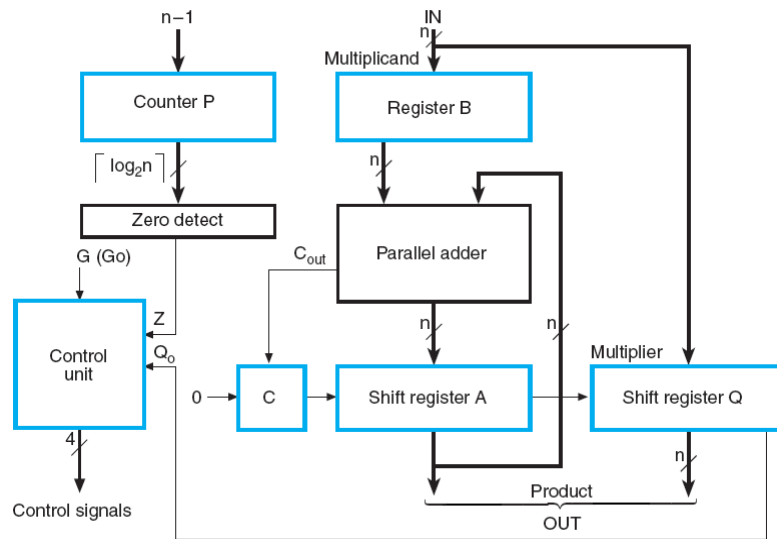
n−1

IN

n

Multiplicand

Counter P

Register B

$\lceil \log_2 n$

n

Zero detect

G (Go)

$C_{out}$

Parallel adder

Z

$Q_0$

Control unit

n

n

Multiplier

0

C

Shift register A

Shift register Q

4

n

Product

Control signals

OUT